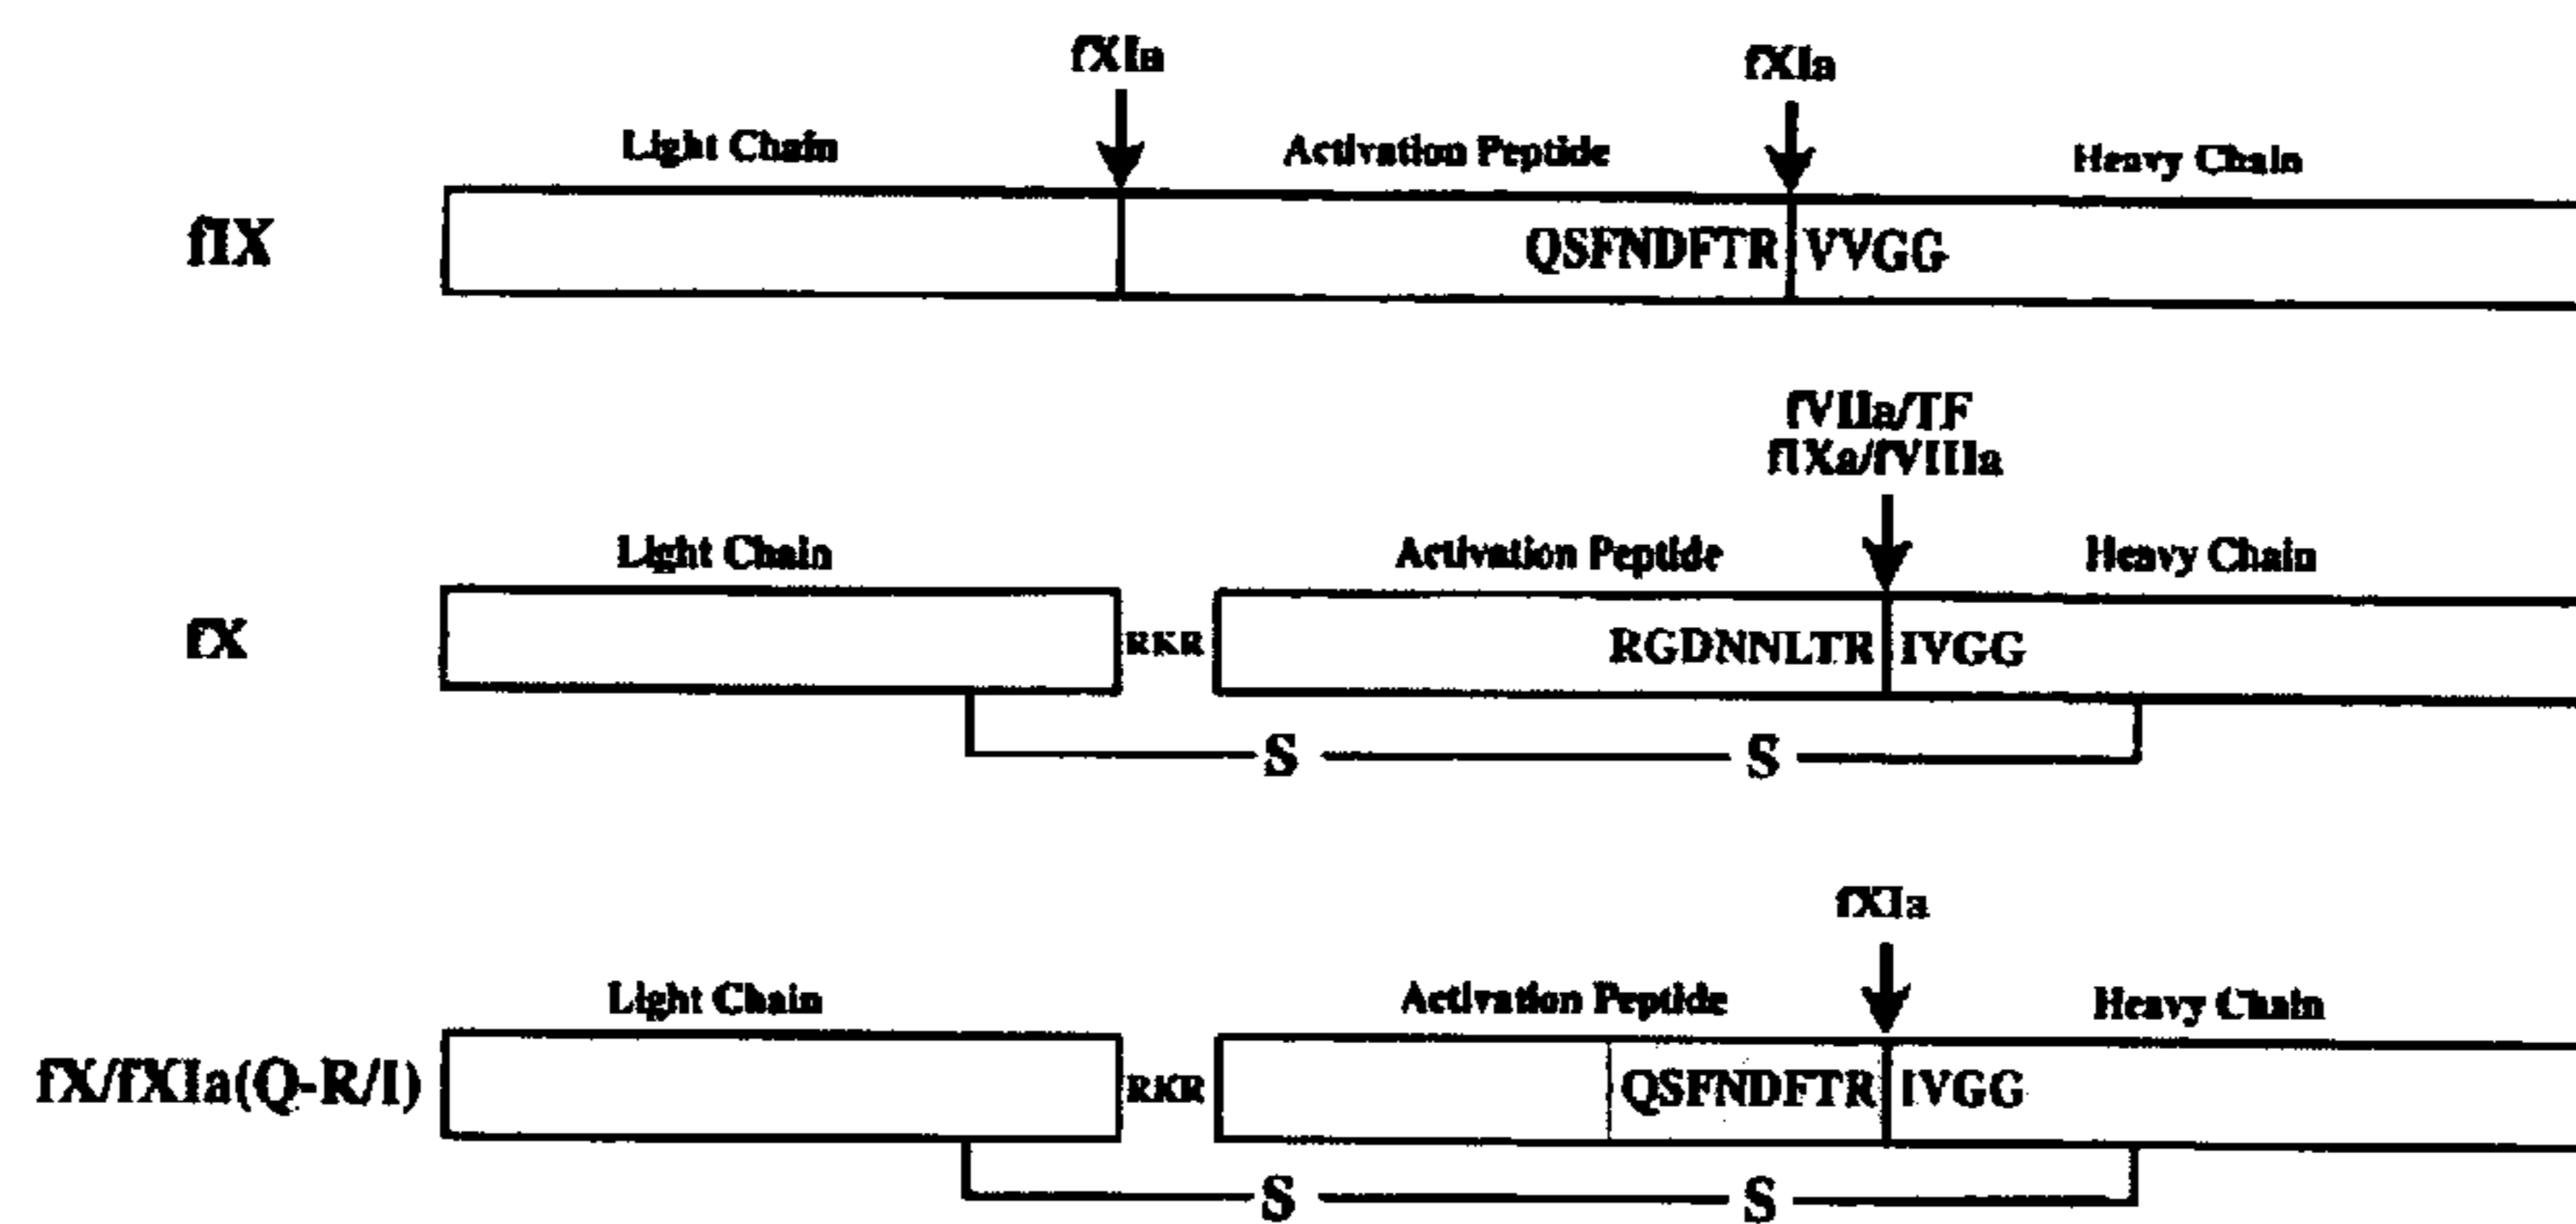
fXIa

fXIa

Light Chain

Activation Peptide

Heavy Chain

fIX

QSFNDFTR VVGG

fVIIa/TF
fIXa/fVIIIa

Light Chain

Activation Peptide

Heavy Chain

fX

RKR

RGDNNLTR IVGG

S

S

fXIa

Light Chain

Activation Peptide

Heavy Chain

fX/fXIa(Q-R/I)

RKR

QSFNDFTR IVGG

S

S